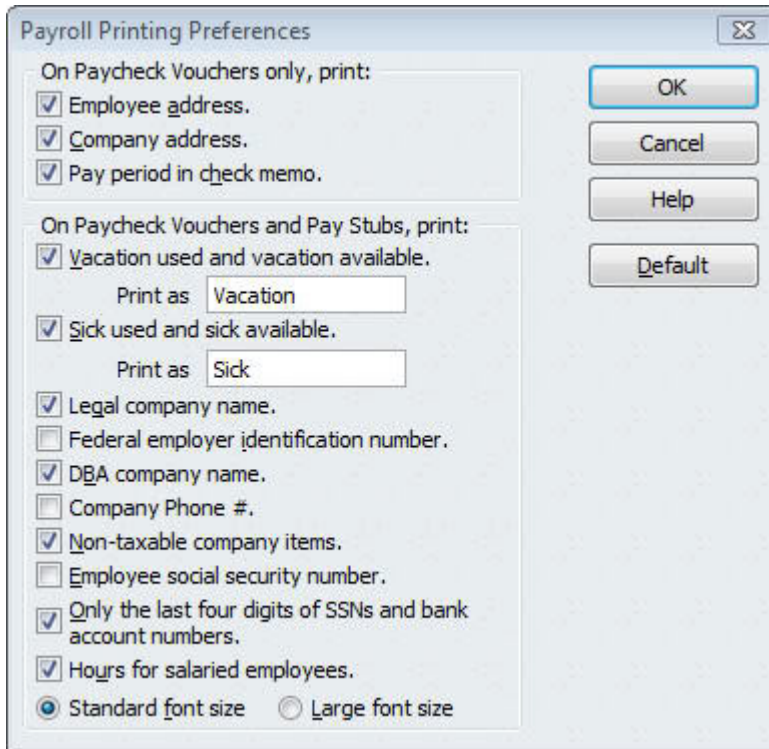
Payroll Printing Preferences

On Paycheck Vouchers only, print:

Employee address.

Company address.

Pay period in check memo.

On Paycheck Vouchers and Pay Stubs, print:

Vacation used and vacation available.

Print as Vacation

Sick used and sick available.

Print as Sick

Legal company name.

Federal employer identification number.

DBA company name.

Company Phone #.

Non-taxable company items.

Employee social security number.

Only the last four digits of SSNs and bank account numbers.

Hours for salaried employees.

Standard font size Large font size

OK

Cancel

Help

Default